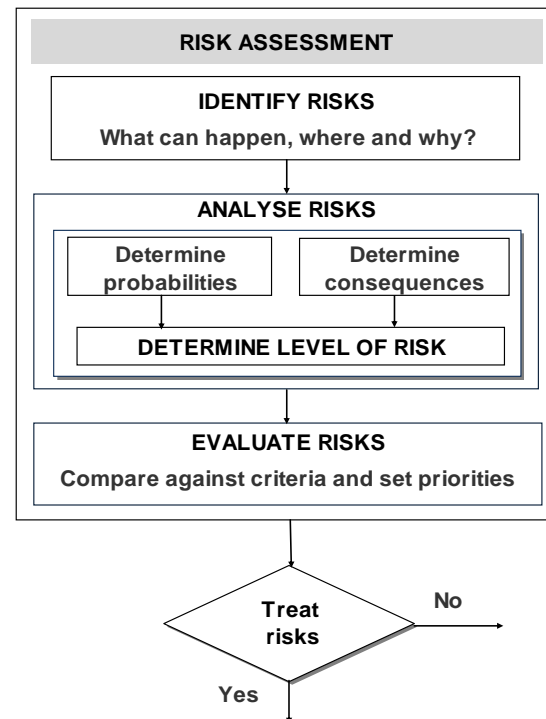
RISK ASSESSMENT

IDENTIFY RISKS

What can happen, where and why?

ANALYSE RISKS

Determine probabilities

Determine consequences

DETERMINE LEVEL OF RISK

EVALUATE RISKS

Compare against criteria and set priorities

Treat risks

No

Yes